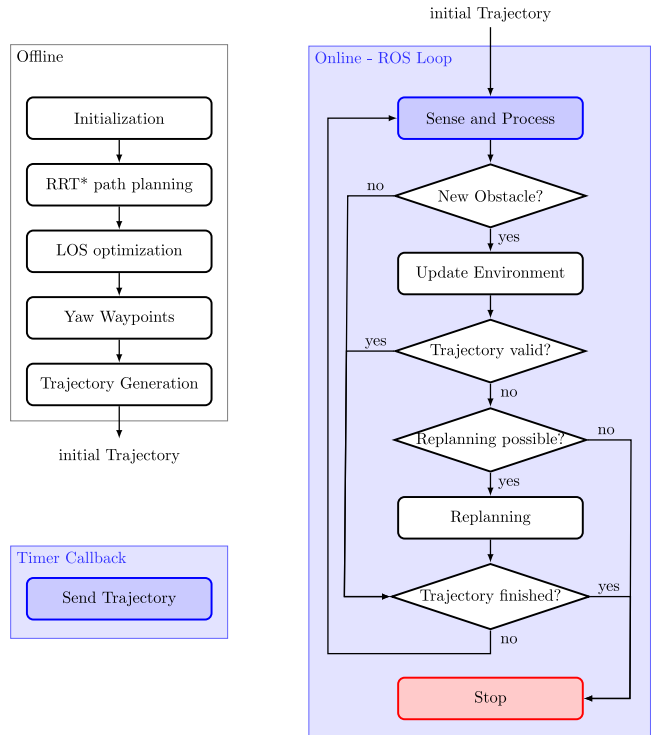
Offline

Initialization

RRT* path planning

LOS optimization

Yaw Waypoints

Trajectory Generation

initial Trajectory

Timer Callback

Send Trajectory

initial Trajectory

Online - ROS Loop

Sense and Process

no

New Obstacle?

yes

Update Environment

yes

Trajectory valid?

no

Replanning possible?

no

yes

Replanning

Trajectory finished?

yes

no

Stop